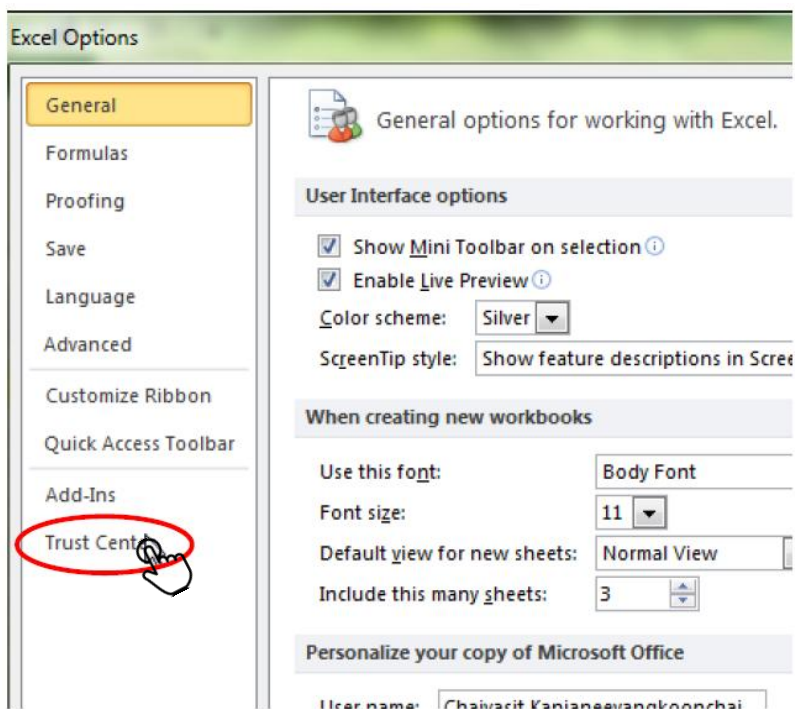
Excel Options

General
Formulas
Proofing
Save
Language
Advanced
Customize Ribbon
Quick Access Toolbar
Add-Ins
Trust Cent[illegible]

General options for working with Excel.

User Interface options

Show Mini Toolbar on selection
Enable Live Preview
Color scheme: Silver
ScreenTip style: Show feature descriptions in Scre

When creating new workbooks

Use this font: Body Font
Font size: 11
Default view for new sheets: Normal View
Include this many sheets: 3

Personalize your copy of Microsoft Office

User name: Chaiyasit Kanjaneeyangkoonchai